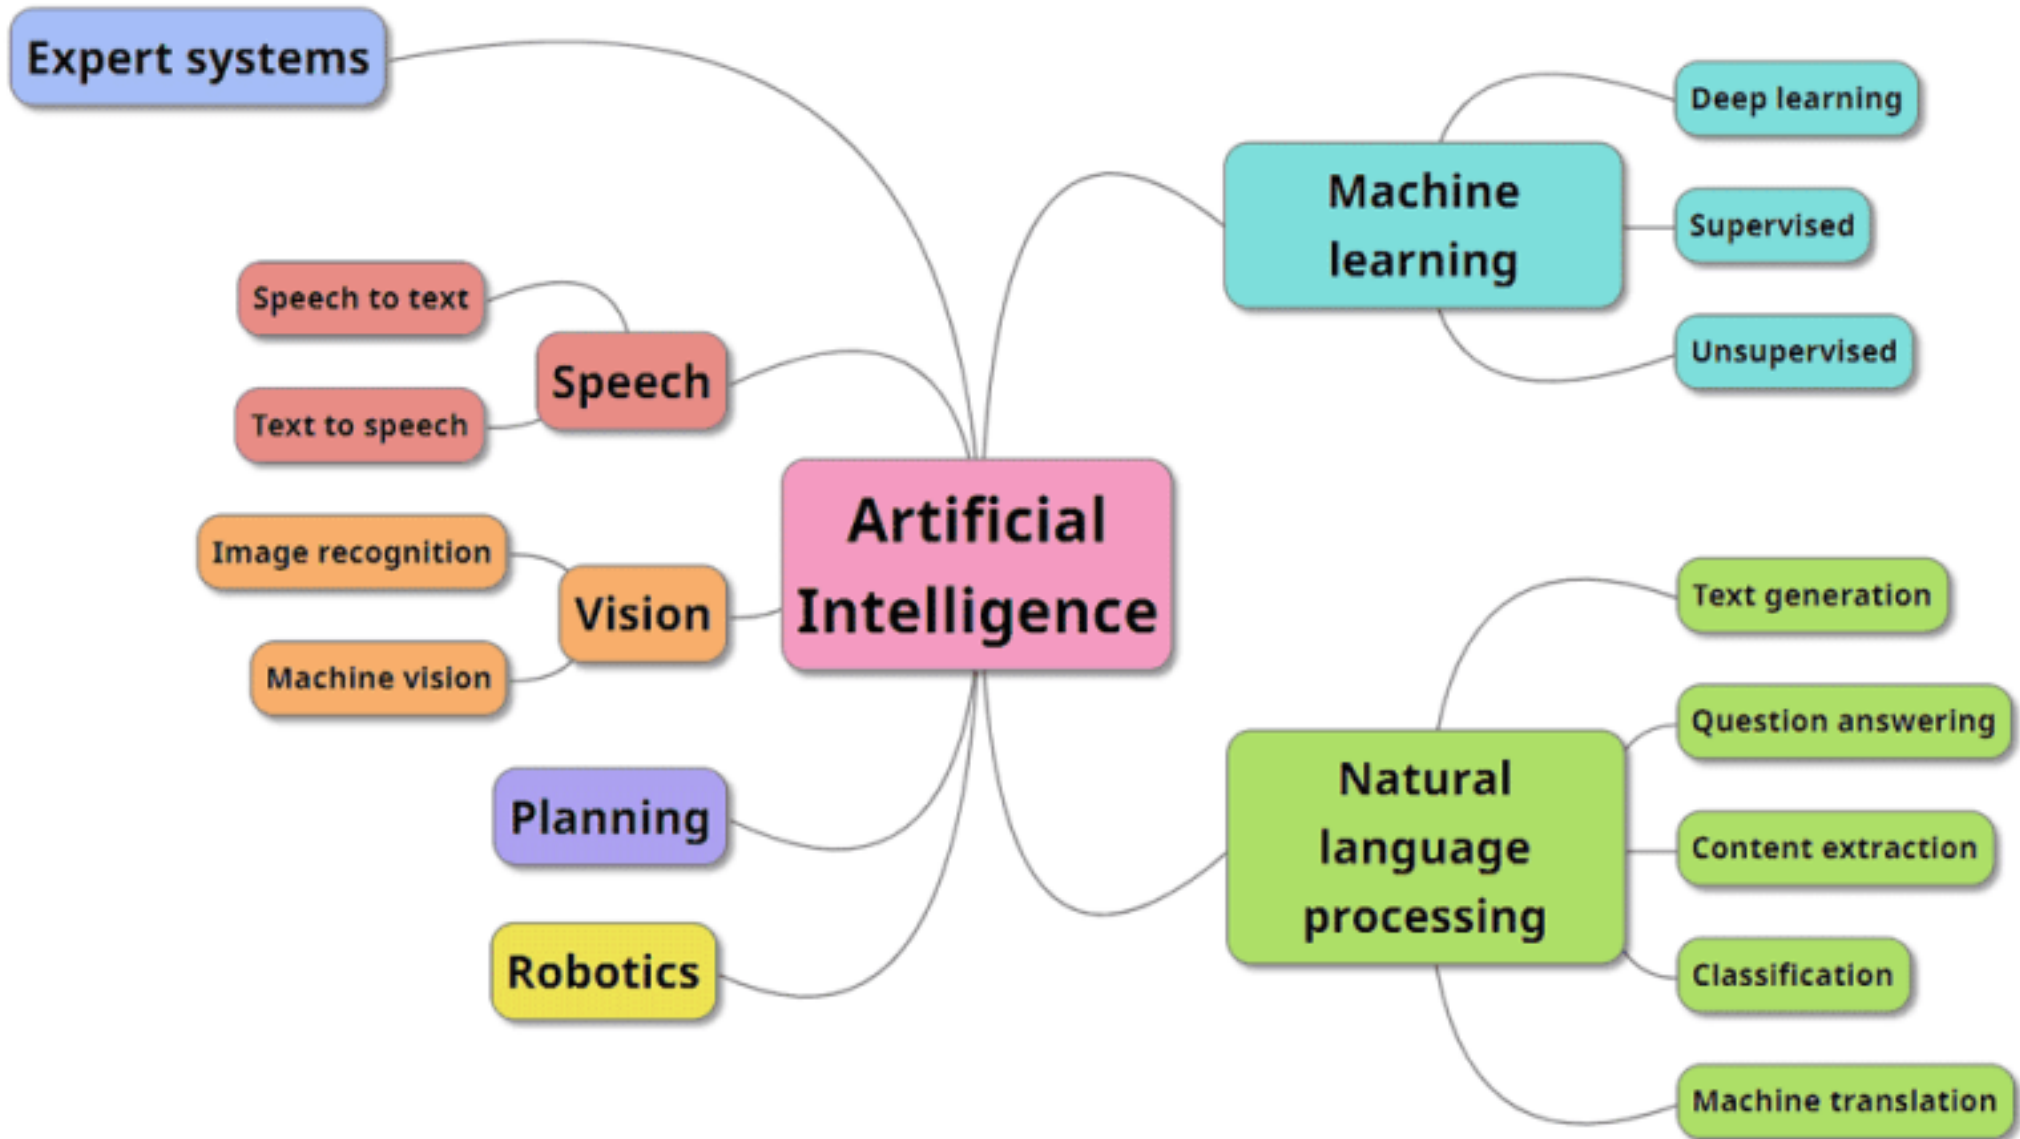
Artificial Intelligence

Expert systems

Speech
Speech to text
Text to speech

Vision
Image recognition
Machine vision

Planning

Robotics

Machine learning
Deep learning
Supervised
Unsupervised

Natural language processing
Text generation
Question answering
Content extraction
Classification
Machine translation